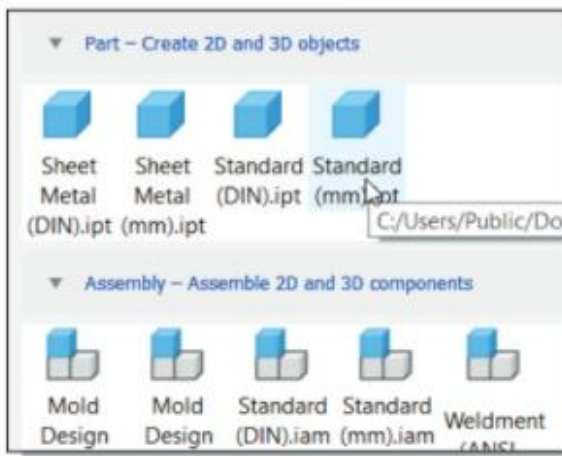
▼ Part – Create 2D and 3D objects

Sheet Metal (DIN).ipt

Sheet Metal (mm).ipt

Standard (DIN).ipt

Standard (mm).ipt

C:/Users/Public/Do

▼ Assembly – Assemble 2D and 3D components

Mold Design

Mold Design

Standard (DIN).iam

Standard (mm).iam

Weldment (ANSI